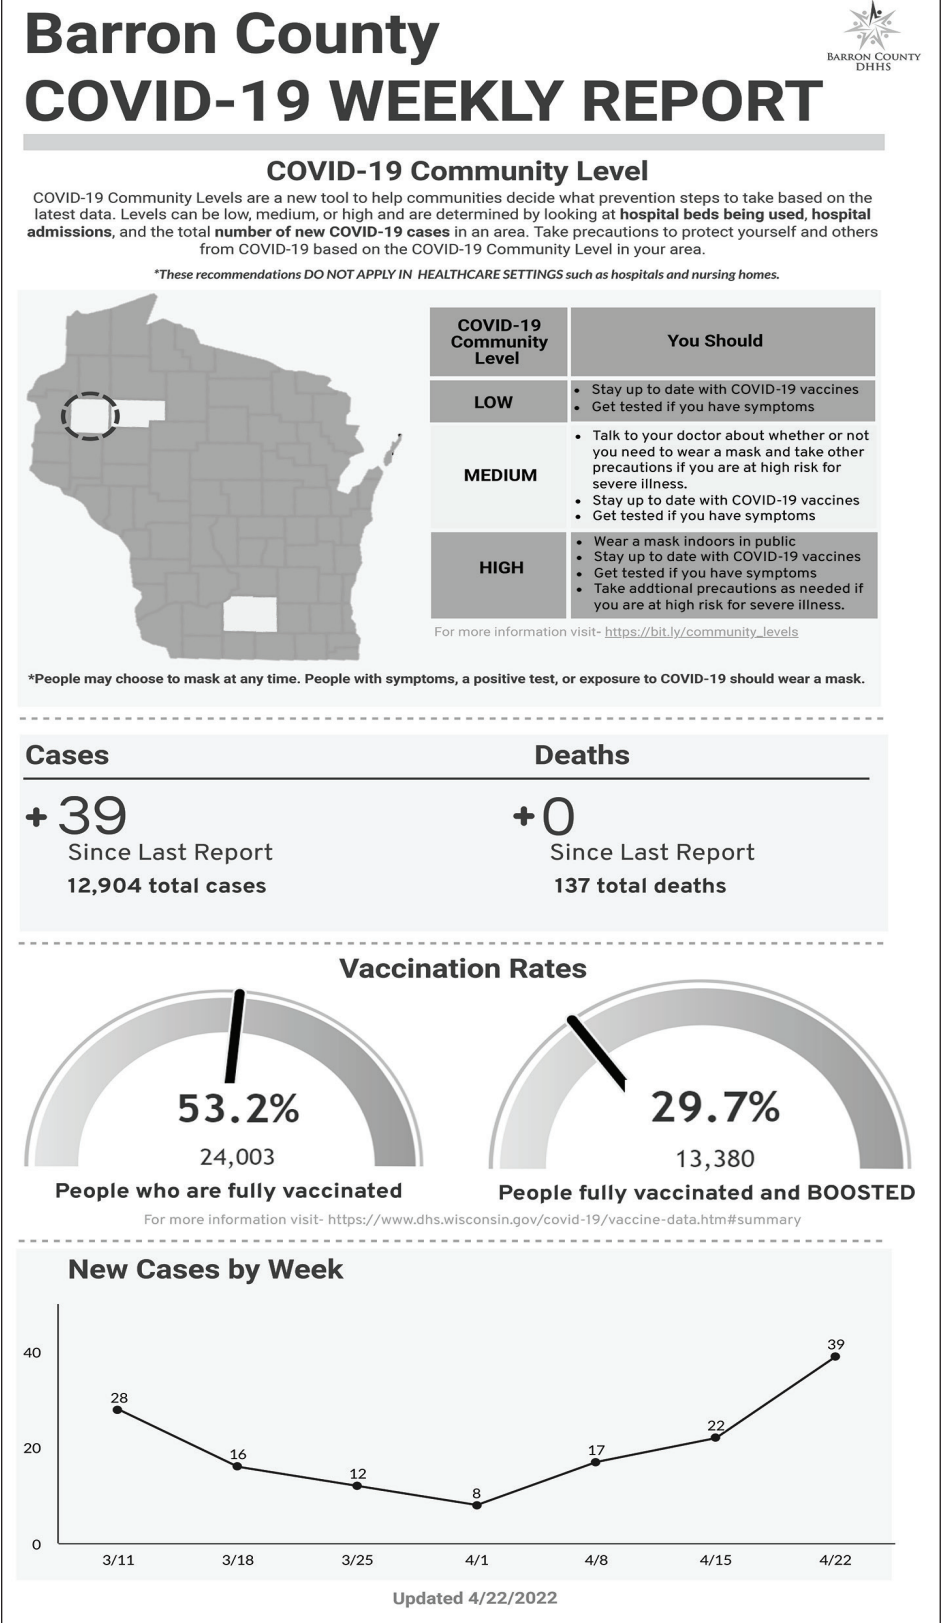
Barron County
COVID-19 WEEKLY REPORT

BARRON COUNTY DHHS

COVID-19 Community Level

COVID-19 Community Levels are a new tool to help communities decide what prevention steps to take based on the latest data. Levels can be low, medium, or high and are determined by looking at hospital beds being used, hospital admissions, and the total number of new COVID-19 cases in an area. Take precautions to protect yourself and others from COVID-19 based on the COVID-19 Community Level in your area.

*These recommendations DO NOT APPLY IN HEALTHCARE SETTINGS such as hospitals and nursing homes.

| COVID-19 Community Level | You Should |
|---|---|
| LOW | • Stay up to date with COVID-19 vaccines • Get tested if you have symptoms |
| MEDIUM | • Talk to your doctor about whether or not you need to wear a mask and take other precautions if you are at high risk for severe illness. • Stay up to date with COVID-19 vaccines • Get tested if you have symptoms |
| HIGH | • Wear a mask indoors in public • Stay up to date with COVID-19 vaccines • Get tested if you have symptoms • Take addtional precautions as needed if you are at high risk for severe illness. |

For more information visit- https://bit.ly/community_levels

*People may choose to mask at any time. People with symptoms, a positive test, or exposure to COVID-19 should wear a mask.

Cases

+39
Since Last Report
12,904 total cases

Deaths

+0
Since Last Report
137 total deaths

Vaccination Rates

53.2%
24,003
People who are fully vaccinated

29.7%
13,380
People fully vaccinated and BOOSTED

For more information visit- https://www.dhs.wisconsin.gov/covid-19/vaccine-data.htm#summary

New Cases by Week

40
20
0

28
16
12
8
17
22
39

3/11
3/18
3/25
4/1
4/8
4/15
4/22

Updated 4/22/2022